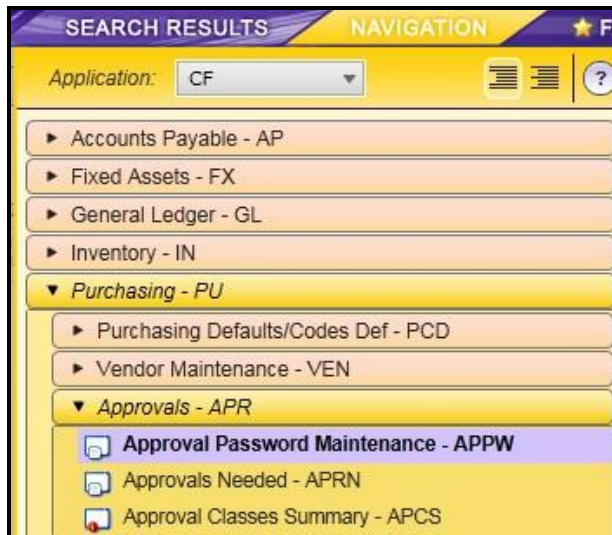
SEARCH RESULTS NAVIGATION F

Application: CF

?

► Accounts Payable - AP

► Fixed Assets - FX

► General Ledger - GL

► Inventory - IN

▼ Purchasing - PU

► Purchasing Defaults/Codes Def - PCD

► Vendor Maintenance - VEN

▼ Approvals - APR

Approval Password Maintenance - APPW

Approvals Needed - APRN

Approval Classes Summary - APCS